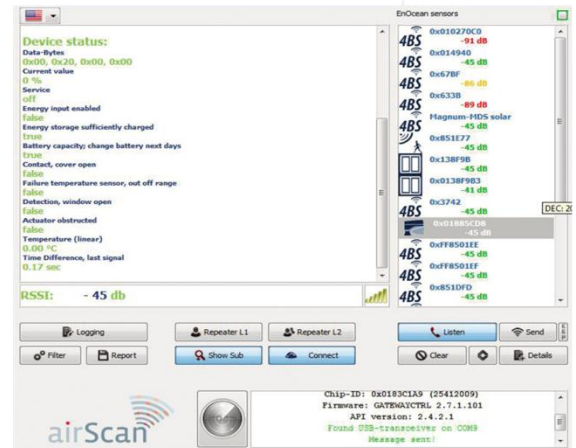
Device status:
Data-Bytes
0x00, 0x20, 0x00, 0x00
Current value
0 %
Service
off
Energy input enabled
false
Energy storage sufficiently charged
true
Battery capacity; change battery next days
true
Contact, cover open
false
Failure temperature sensor, out off range
false
Detection, window open
false
Actuator obstructed
false
Temperature (linear)
0.00 °C
Time Difference, last signal
0.17 sec

RSSI: - 45 db

EnOcean sensors

4BS 0x010270C0 -91 dB
4BS 0x014940 -45 dB
4BS 0x67BF -86 dB
4BS 0x633B -89 dB
4BS Magnum-MDS solar -45 dB
4BS 0x851E77 -45 dB
0x138F9B -45 dB
0x0138F9B3 -41 dB
4BS 0x3742 -45 dB
0x0188SCD8 -45 dB
4BS 0xFF8501EE -45 dB
4BS 0xFF8501EF -45 dB
4BS 0x851DFD -45 dB

DEC: 2

Logging
Repeater L1
Repeater L2
Listen
Send
Filter
Report
Show Sub
Connect
Clear
Details

airScan

Chip-ID: 0x0183C1A9 (25412009)
Firmware: GATEWAYCTRL 2.7.1.101
API version: 2.4.2.1
Found USB-transceiver on COM8
Message sent!